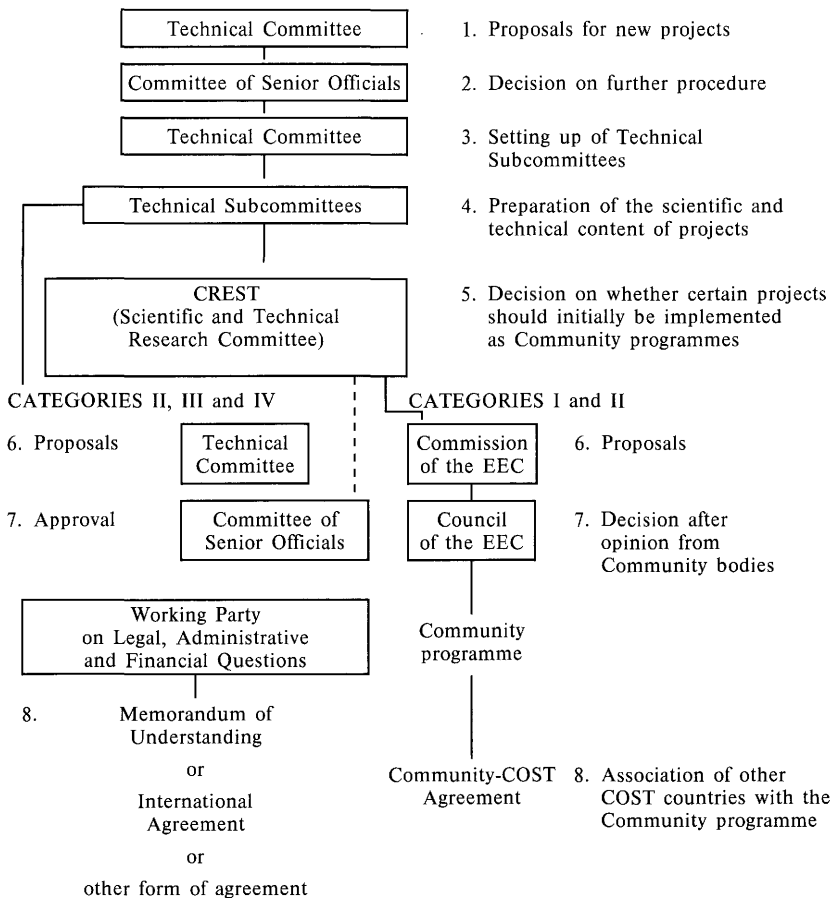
Technical Committee

1. Proposals for new projects

Committee of Senior Officials

2. Decision on further procedure

Technical Committee

3. Setting up of Technical Subcommittees

Technical Subcommittees

4. Preparation of the scientific and technical content of projects

CREST
(Scientific and Technical Research Committee)

5. Decision on whether certain projects should initially be implemented as Community programmes

CATEGORIES II, III and IV

CATEGORIES I and II

6. Proposals

Technical Committee

Commission of the EEC

6. Proposals

7. Approval

Committee of Senior Officials

Council of the EEC

7. Decision after opinion from Community bodies

Working Party on Legal, Administrative and Financial Questions

Community programme

8. Memorandum of Understanding

or

International Agreement

or

other form of agreement

Community-COST Agreement

8. Association of other COST countries with the Community programme